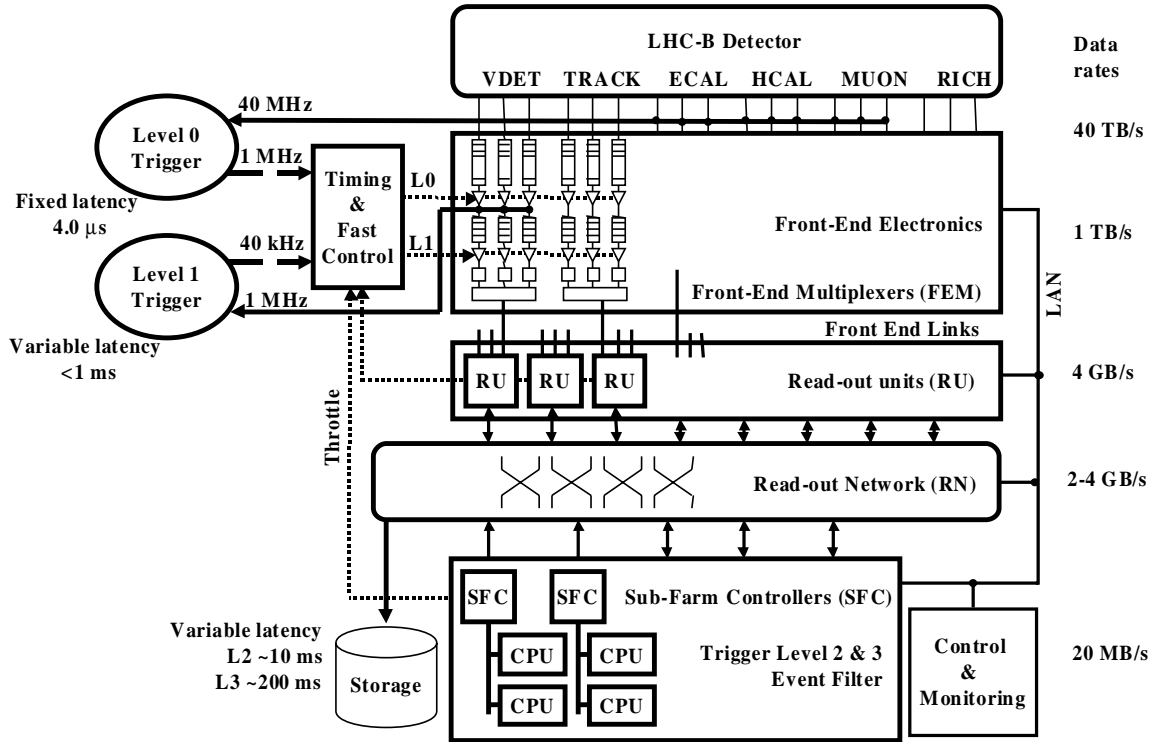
LHC-B Detector

VDET TRACK ECAL HCAL MUON RICH

Data rates

40 MHz

Level 0 Trigger

1 MHz

Timing & Fast Control

L0

L1

Fixed latency 4.0 μs

40 kHz

Level 1 Trigger

1 MHz

Variable latency <1 ms

40 TB/s

Front-End Electronics

1 TB/s

Front-End Multiplexers (FEM)

LAN

Front End Links

RU RU RU

Read-out units (RU)

4 GB/s

Throttle

Read-out Network (RN)

2-4 GB/s

SFC SFC

Sub-Farm Controllers (SFC)

CPU CPU CPU CPU

Trigger Level 2 & 3 Event Filter

Variable latency L2 ~10 ms L3 ~200 ms

Storage

Control & Monitoring

20 MB/s